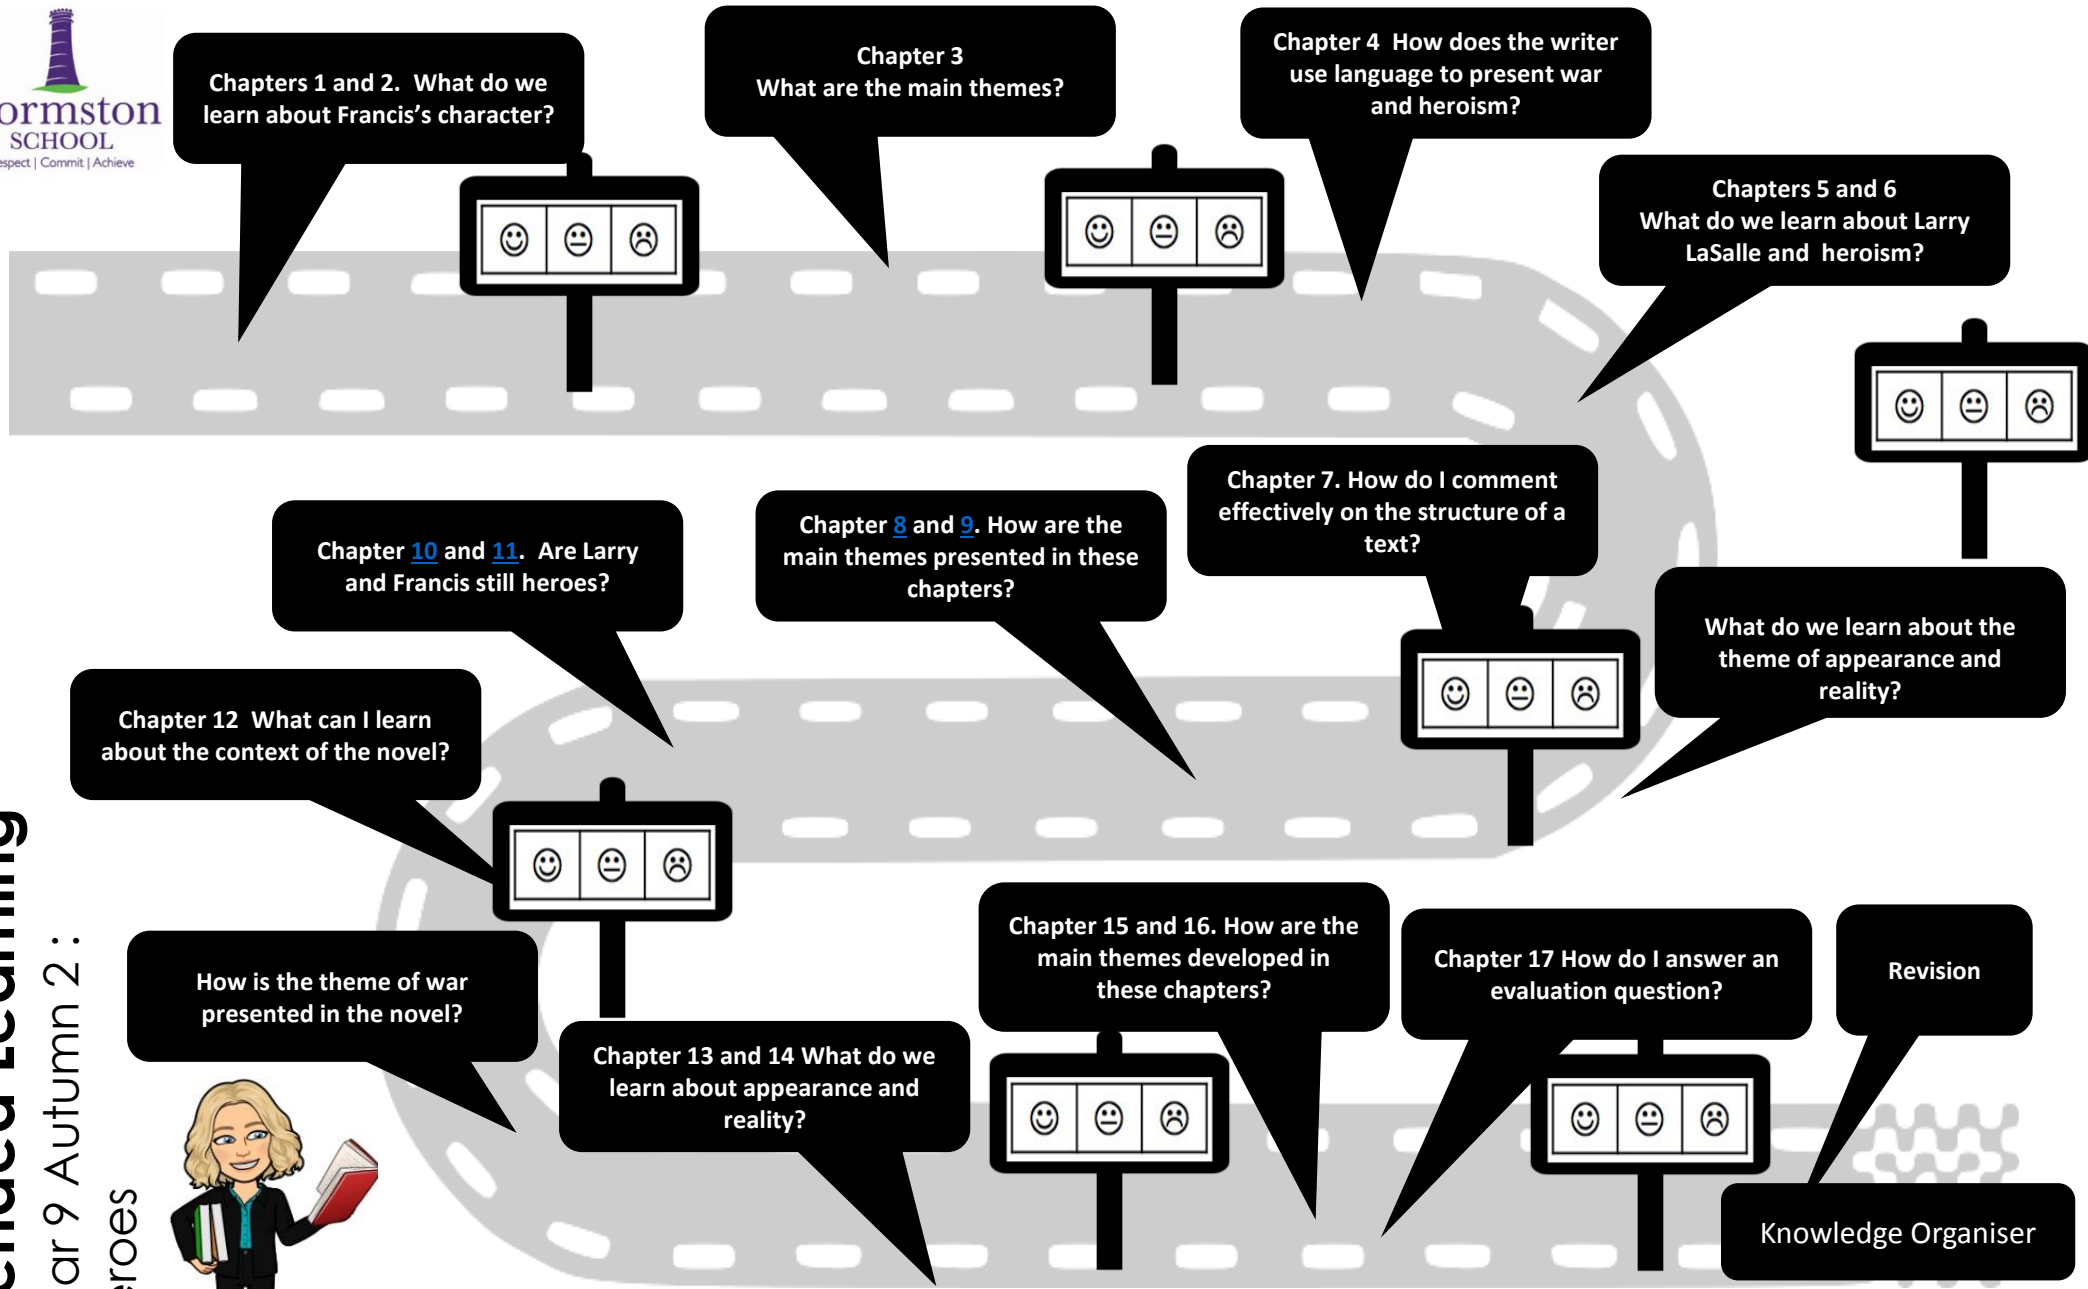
ormston
SCHOOL
espect | Commit | Achieve

Chapters 1 and 2. What do we learn about Francis's character?

Chapter 3
What are the main themes?

Chapter 4 How does the writer use language to present war and heroism?

Chapters 5 and 6
What do we learn about Larry LaSalle and heroism?

Chapter 7. How do I comment effectively on the structure of a text?

Chapter 8 and 9. How are the main themes presented in these chapters?

Chapter 10 and 11. Are Larry and Francis still heroes?

What do we learn about the theme of appearance and reality?

Chapter 12 What can I learn about the context of the novel?

How is the theme of war presented in the novel?

Chapter 13 and 14 What do we learn about appearance and reality?

Chapter 15 and 16. How are the main themes developed in these chapters?

Chapter 17 How do I answer an evaluation question?

Revision

Knowledge Organiser

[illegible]ced Learning
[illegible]ar 9 Autumn 2 :
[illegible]eroes